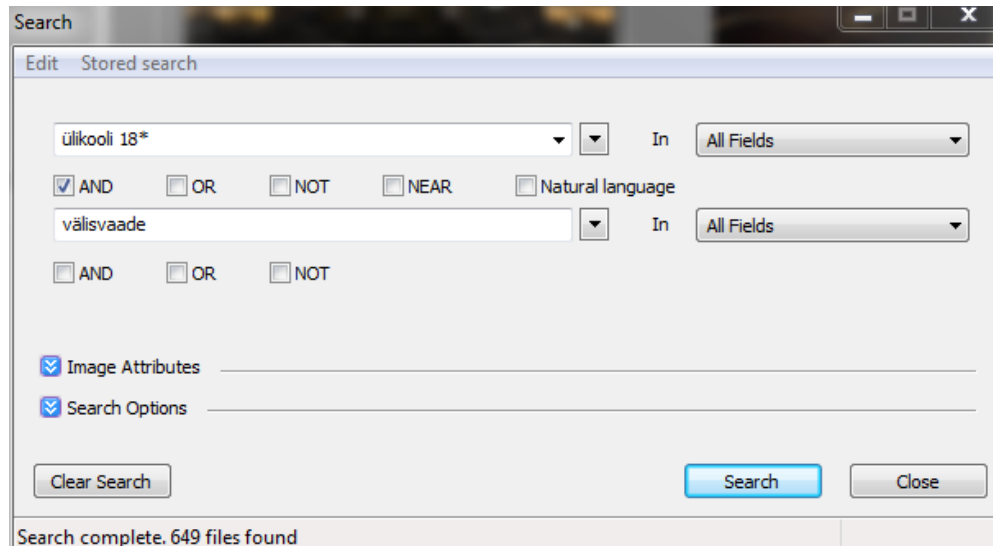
Search

Edit Stored search

ülikooli 18*

In

All Fields

AND OR NOT NEAR Natural language

välisvaade

In

All Fields

AND OR NOT

Image Attributes

Search Options

Clear Search

Search

Close

Search complete. 649 files found